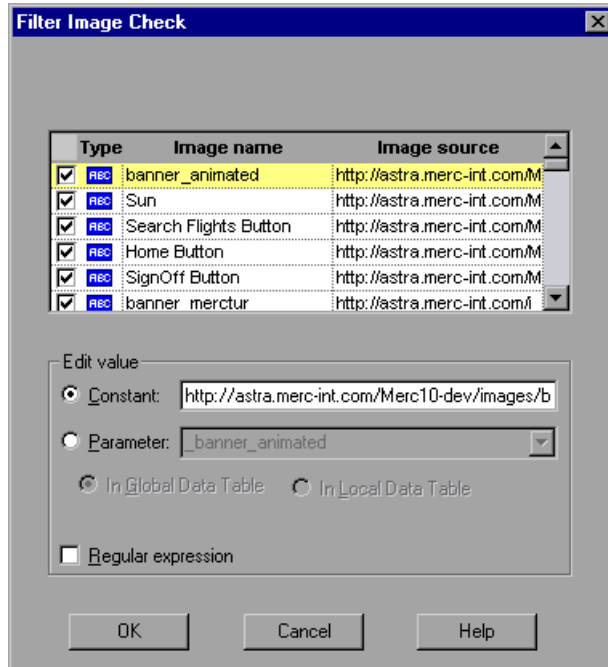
Filter Image Check

| | Type | Image name | Image source |
|---|---|---|---|
| ☑ | ABC | banner_animated | http://astra.merc-int.com/M |
| ☑ | ABC | Sun | http://astra.merc-int.com/M |
| ☑ | ABC | Search Flights Button | http://astra.merc-int.com/M |
| ☑ | ABC | Home Button | http://astra.merc-int.com/M |
| ☑ | ABC | SignOff Button | http://astra.merc-int.com/M |
| ☑ | ABC | banner_merctur | http://astra.merc-int.com/i |

Edit value

Constant: http://astra.merc-int.com/Merc10-dev/images/b

Parameter: _banner_animated

In Global Data Table

In Local Data Table

Regular expression

OK

Cancel

Help